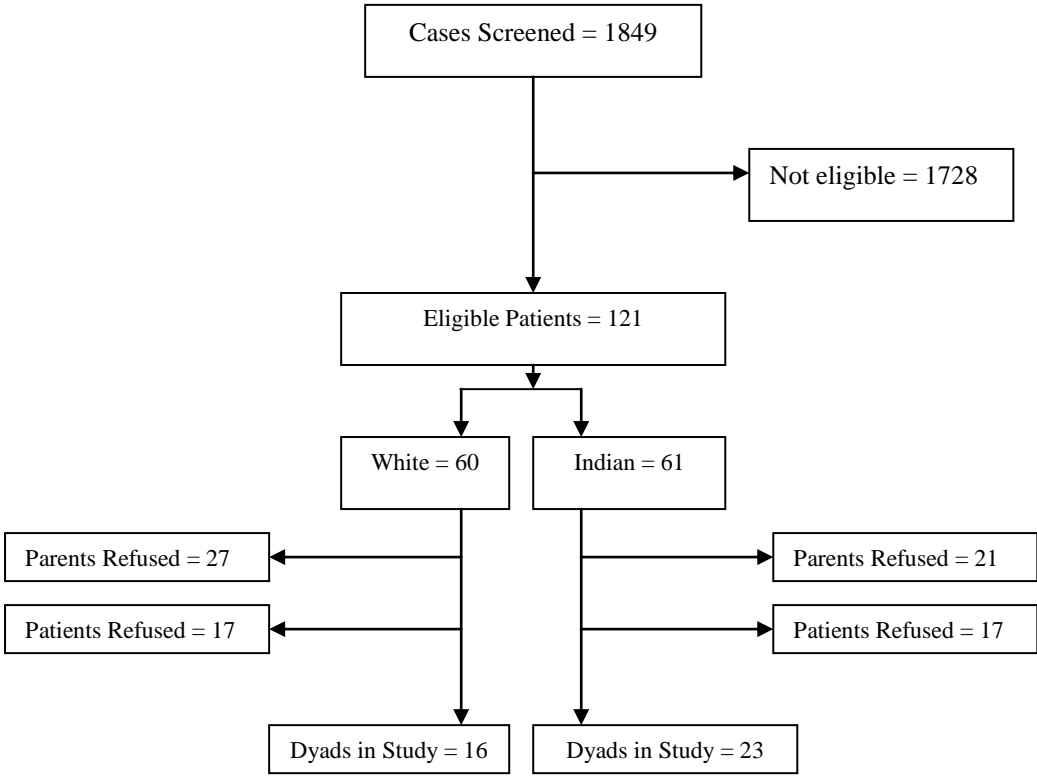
Cases Screened = 1849

Not eligible = 1728

Eligible Patients = 121

White = 60

Indian = 61

Parents Refused = 27

Patients Refused = 17

Parents Refused = 21

Patients Refused = 17

Dyads in Study = 16

Dyads in Study = 23